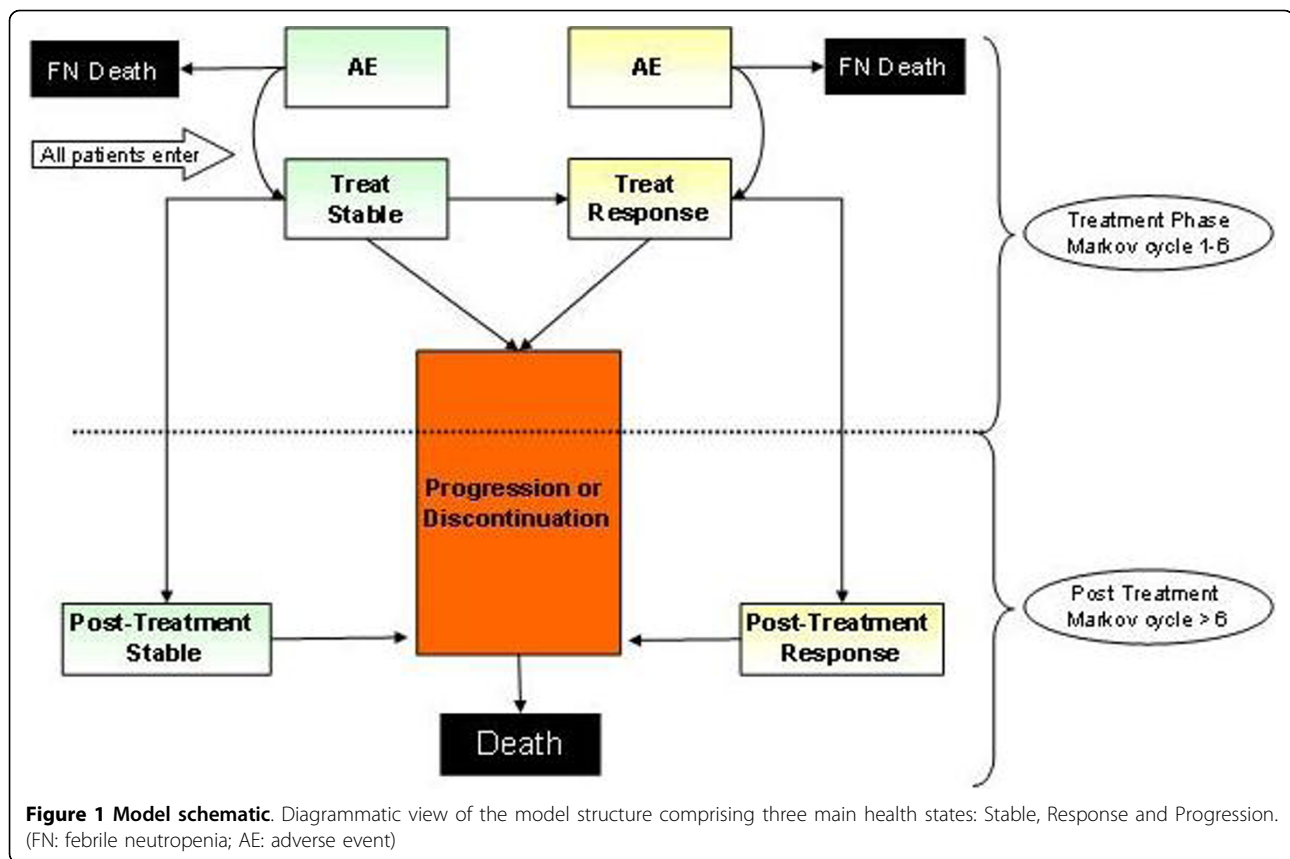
FN Death

AE

AE

FN Death

All patients enter

Treat Stable

Treat Response

Treatment Phase Markov cycle 1-6

Progression or Discontinuation

Post-Treatment Stable

Post-Treatment Response

Post Treatment Markov cycle > 6

Death

**Figure 1 Model schematic**. Diagrammatic view of the model structure comprising three main health states: Stable, Response and Progression. (FN: febrile neutropenia; AE: adverse event)